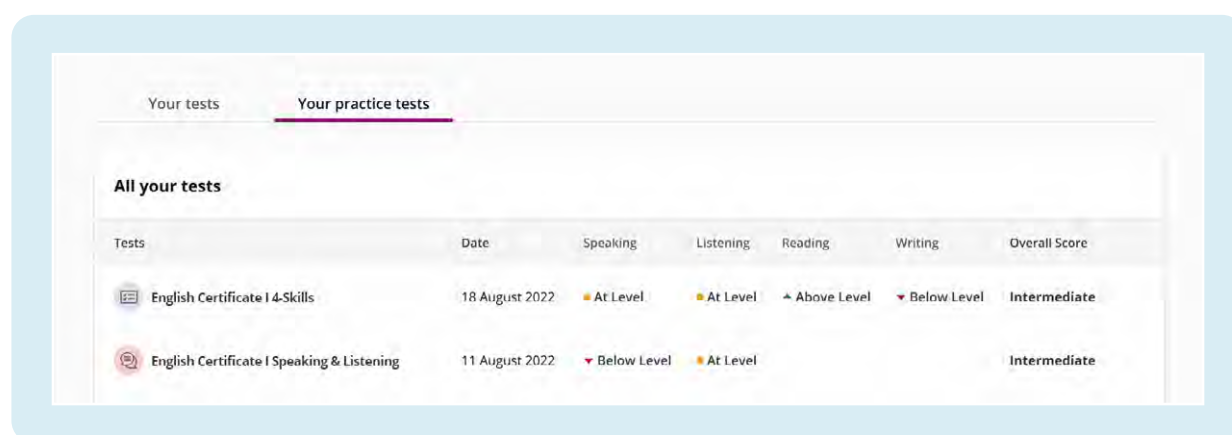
Your tests Your practice tests

All your tests

| Tests | Date | Speaking | Listening | Reading | Writing | Overall Score |
|---|---|---|---|---|---|---|
| English Certificate I 4-Skills | 18 August 2022 | At Level | At Level | Above Level | Below Level | Intermediate |
| English Certificate I Speaking & Listening | 11 August 2022 | Below Level | At Level | | | Intermediate |